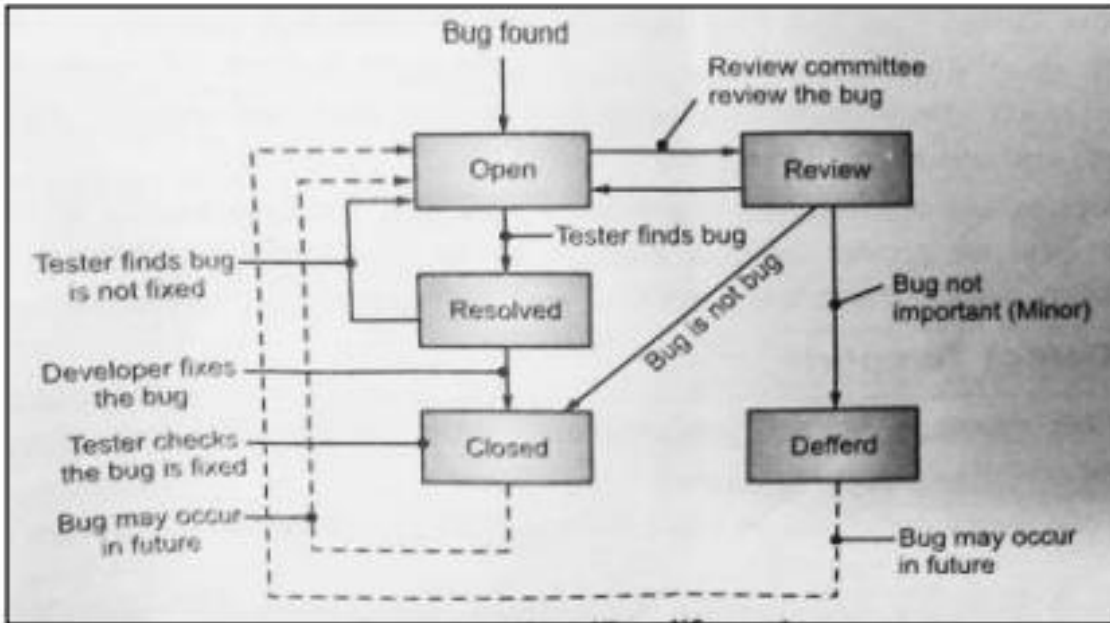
Bug found

Review committee review the bug

Open

Review

Tester finds bug

Tester finds bug is not fixed

Bug is not bug

Resolved

Bug not important (Minor)

Developer fixes the bug

Tester checks the bug is fixed

Closed

Defferd

Bug may occur in future

Bug may occur in future